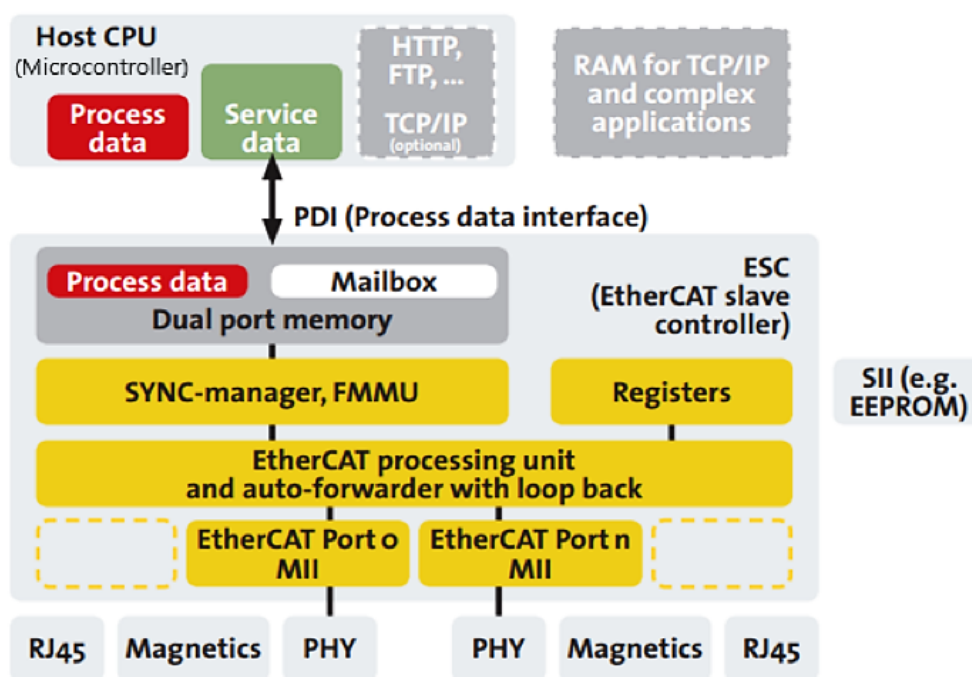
Host CPU
(Microcontroller)

Process data

Service data

HTTP, FTP, ...

TCP/IP
(optional)

RAM for TCP/IP and complex applications

PDI (Process data interface)

Process data

Mailbox

Dual port memory

ESC
(EtherCAT slave controller)

SYNC-manager, FMMU

Registers

SII (e.g. EEPROM)

EtherCAT processing unit and auto-forwarder with loop back

EtherCAT Port 0
MII

EtherCAT Port n
MII

RJ45

Magnetics

PHY

PHY

Magnetics

RJ45